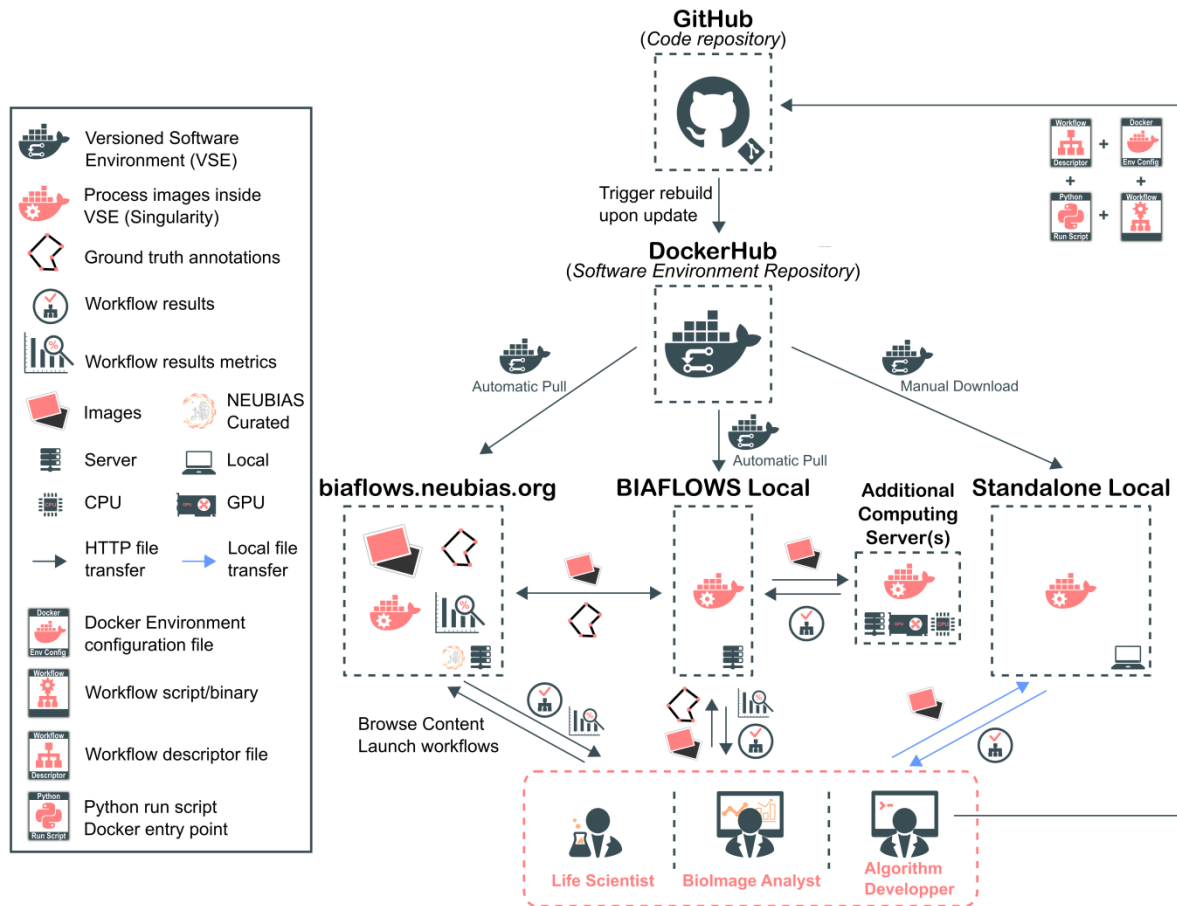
GitHub
(Code repository)

Workflow Descriptor + Docker Env Config
+ +
Python Run Script + Workflow

Trigger rebuild upon update

DockerHub
(Software Environment Repository)

Versioned Software Environment (VSE)
Process images inside VSE (Singularity)
Ground truth annotations
Workflow results
Workflow results metrics
Images
NEUBIAS Curated
Server
Local
CPU
GPU
HTTP file transfer
Local file transfer
Docker Env Config
Docker Environment configuration file
Workflow
Workflow script/binary
Workflow Descriptor
Workflow descriptor file
Python Run Script
Python run script Docker entry point

Automatic Pull
Manual Download
Automatic Pull

biaflows.neubias.org
BIAFLOWS Local
Additional Computing Server(s)
Standalone Local

Browse Content
Launch workflows

Life Scientist
BioImage Analyst
Algorithm Developper